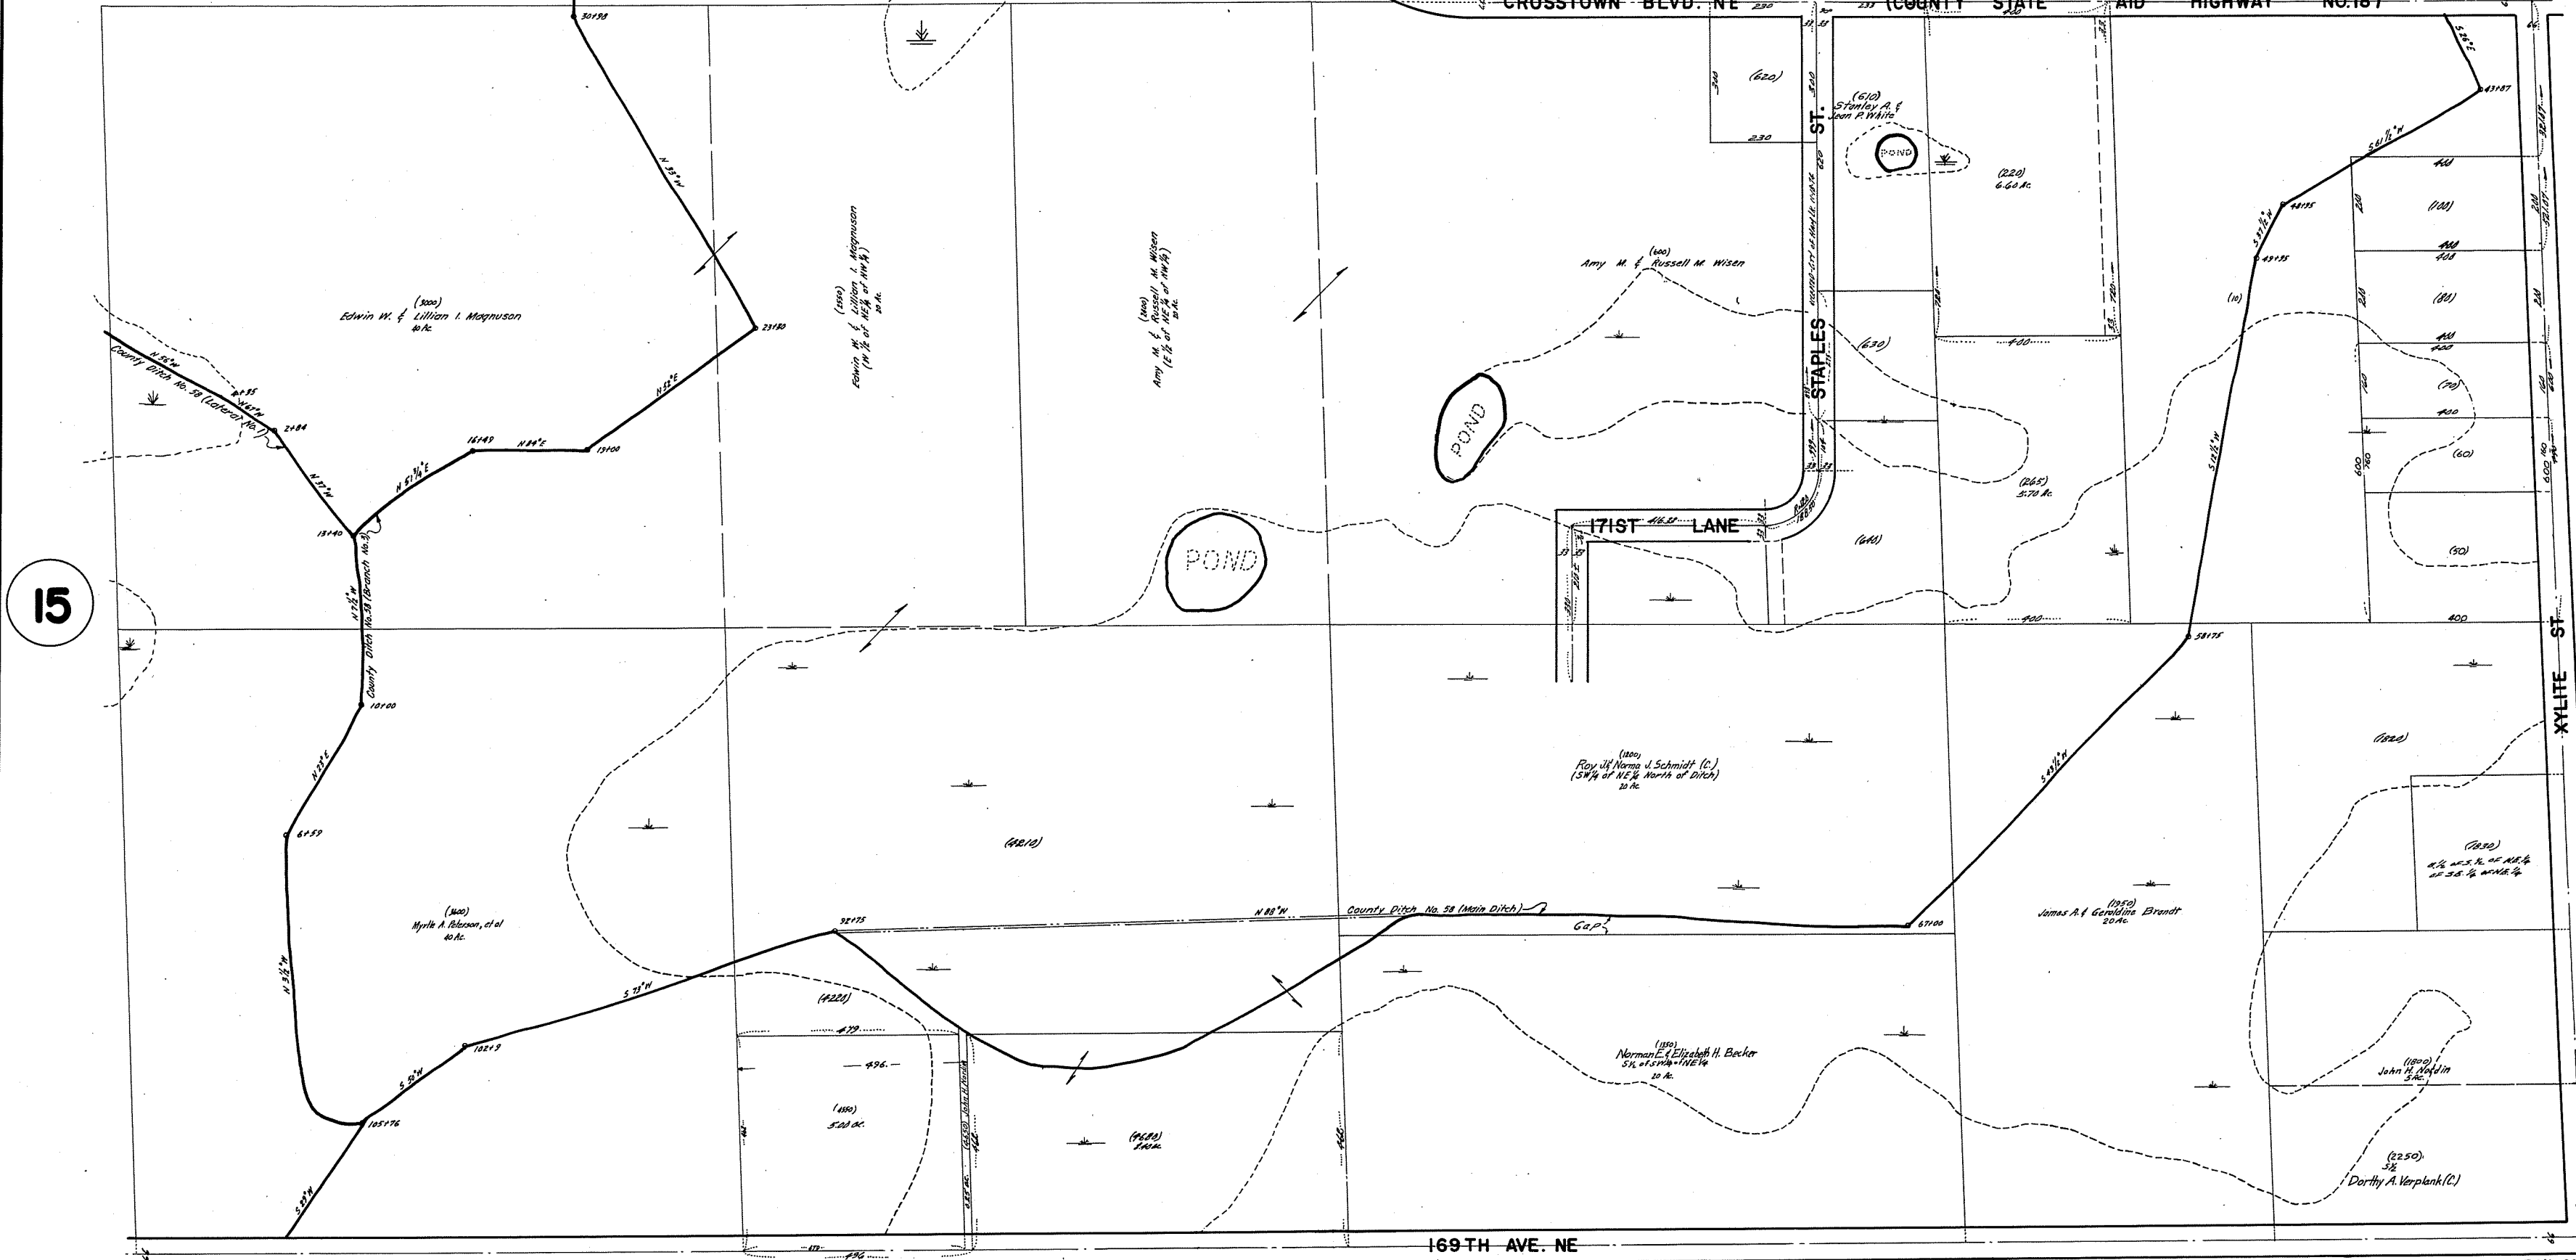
CROSSTOWN BLVD. NE (COUNTY STATE AID HIGHWAY NO.18)

15

30+98

N 33° W

23+80

N 52° E

13+00

N 84° E

16+49

N 51¾° E

13+40

N 37° W

2+84

N 61° W

8+95

N 56° W

County Ditch No. 58 (Lateral No. 1)

(3000)
Edwin W. & Lillian I. Magnuson
40 Ac.

(3550)
Edwin W. & Lillian I. Magnuson
(W ½ of NE¼ of NW¼)
20 Ac.

(3800)
Amy M. & Russell M. Wisen
(E ½ of NE¼ of NW¼)
20 Ac.

(600)
Amy M. & Russell M. Wisen

POND

POND

POND

(620)

230

(610)
Stanley A. & Jean P. White

(220)
6.60 Ac.

400

(630)

(265)
5.70 Ac.

(640)

STAPLES ST.

171ST LANE

(10)

43+87

S 61½° W

48+95

49+95

S 37½° W

S 26½° W

(100)

(80)

(70)

(60)

(50)

400

N 7½° W

County Ditch No. 58 (Branch No. 3)

County Ditch

10+00

N 28° E

6+59

(3400)
Myrtle A. Peterson, et al
40 Ac.

N 3½° W

105+76

S 50° W

102+9

S 73° W

92+75

N 88° W

County Ditch No. 58 (Main Ditch)

Gap

67+00

58+75

S 43½° W

(4210)

(1800)
Roy Jr. & Norma J. Schmidt (C.)
(SW¼ of NE¼ North of Ditch)
20 Ac.

(1950)
James A. & Geraldine Brandt
20 Ac.

(1820)

(1830)
N ½ of S ½ of NE¼ of SE¼ of NE¼

XYLITE ST.

(4220)

479

496

(4550)
5.00 Ac.

John H. Nordin

(4680)

(1350)
Norman E. & Elizabeth H. Becker
S ½ of SW¼ of NE¼
20 Ac.

(1800)
John H. Nordin
5 Ac.

(2250)
5 Ac.
Dorthy A. Verplank (C.)

S 29° W

169TH AVE. NE